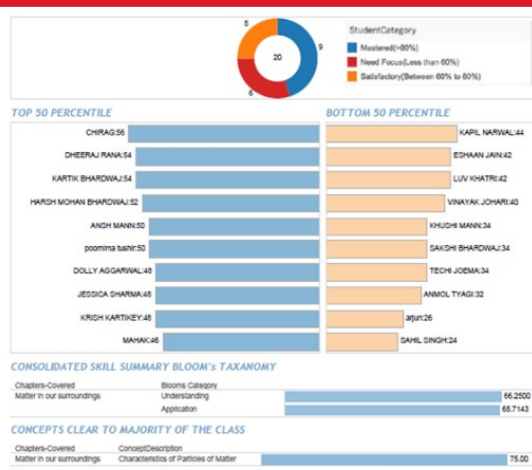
5
20
9
6
StudentCategory
Mastered(>80%)
Need Focus(Less than 60%)
Satisfactory(Between 60% to 80%)

TOP 50 PERCENTILE

CHIRAG:56
DHEERAJ RANA:54
KARTIK BHARDWAJ:54
HARSH MOHAN BHARDWAJ:52
ANSH MANN:50
poornima tushir:50
DOLLY AGGARWAL:48
JESSICA SHARMA:48
KRISH KARTIKEY:48
MAHAK:46

BOTTOM 50 PERCENTILE

KAPIL NARWAL:44
ESHAAN JAIN:42
LUV KHATRI:42
VINAYAK JOHARI:40
KHUSHI MANN:34
SAKSHI BHARDWAJ:34
TECHI JOEMA:34
ANMOL TYAGI:32
arjun:26
SAHIL SINGH:24

CONSOLIDATED SKILL SUMMARY BLOOM's TAXANOMY

| Chapters-Covered | Blooms Category | |
|---|---|---|
| Matter in our surroundings | Understanding | 66.2500 |
| | Application | 65.7143 |

CONCEPTS CLEAR TO MAJORITY OF THE CLASS

| Chapters-Covered | ConceptDescription | |
|---|---|---|
| Matter in our surroundings | Characteristics of Particles of Matter | 75.00 |